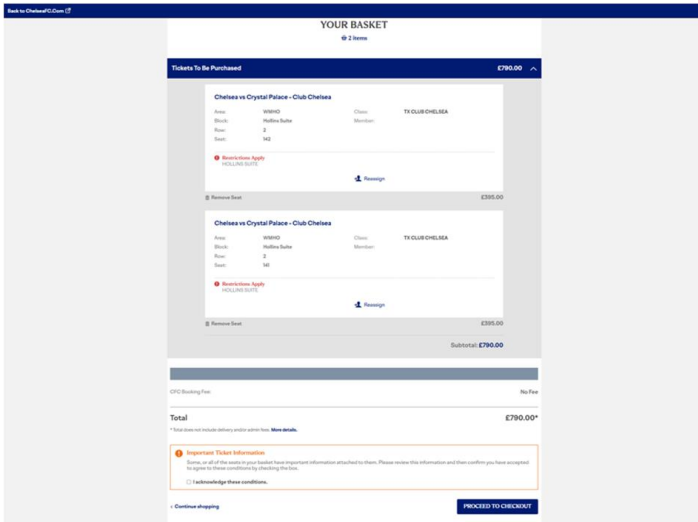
Back to ChelseaFC.Com

YOUR BASKET

2 items

Tickets To Be Purchased £790.00

Chelsea vs Crystal Palace - Club Chelsea

Area: WWHO
Block: Hollins Suite
Row: 2
Seat: 142
Class: TX CLUB CHELSEA
Member:

Restrictions Apply
HOLLINS SUITE

Reassign

Remove Seat £395.00

Chelsea vs Crystal Palace - Club Chelsea

Area: WWHO
Block: Hollins Suite
Row: 2
Seat: 141
Class: TX CLUB CHELSEA
Member:

Restrictions Apply
HOLLINS SUITE

Reassign

Remove Seat £395.00

Subtotal: £790.00

CFC Booking Fee No Fee

Total £790.00*

* Total does not include delivery and/or admin fees. More details.

Important Ticket Information
Some, or all of the seats in your basket have important information attached to them. Please review this information and then confirm you have accepted to agree to these conditions by checking the box.

I acknowledge these conditions.

< Continue shopping

PROCEED TO CHECKOUT